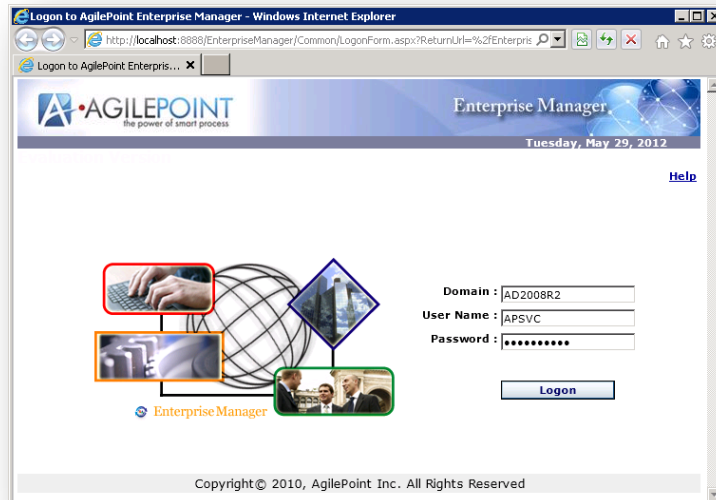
Logon to AgilePoint Enterprise Manager - Windows Internet Explorer

http://localhost:8888/EnterpriseManager/Common/LogonForm.aspx?ReturnUrl=%2fEnterpris

Logon to AgilePoint Enterpris... ×

A·AGILEPOINT
the power of smart process

Enterprise Manager

Tuesday, May 29, 2012

Help

Enterprise Manager

Domain : AD2008R2
User Name : APSVC
Password : ••••••••••

Logon

Copyright© 2010, AgilePoint Inc. All Rights Reserved